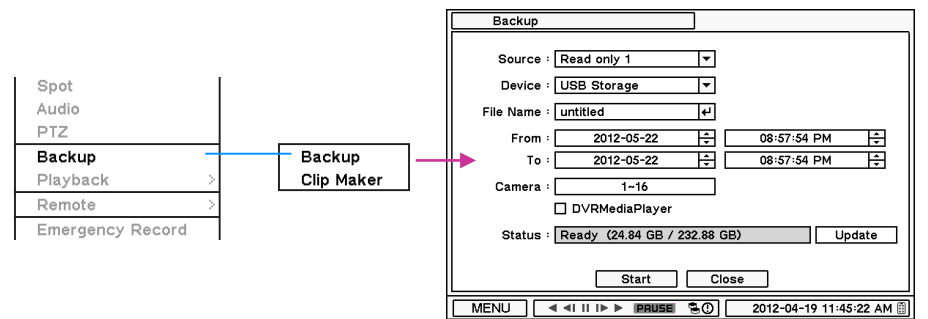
Spot
Audio
PTZ
Backup
Playback
Remote
Emergency Record

Backup
Clip Maker

Backup

Source : Read only 1
Device : USB Storage
File Name : untitled
From : 2012-05-22 08:57:54 PM
To : 2012-05-22 08:57:54 PM
Camera : 1~16
DVRMediaPlayer
Status : Ready (24.84 GB / 232.88 GB) Update

Start Close

MENU PAUSE 2012-04-19 11:45:22 AM